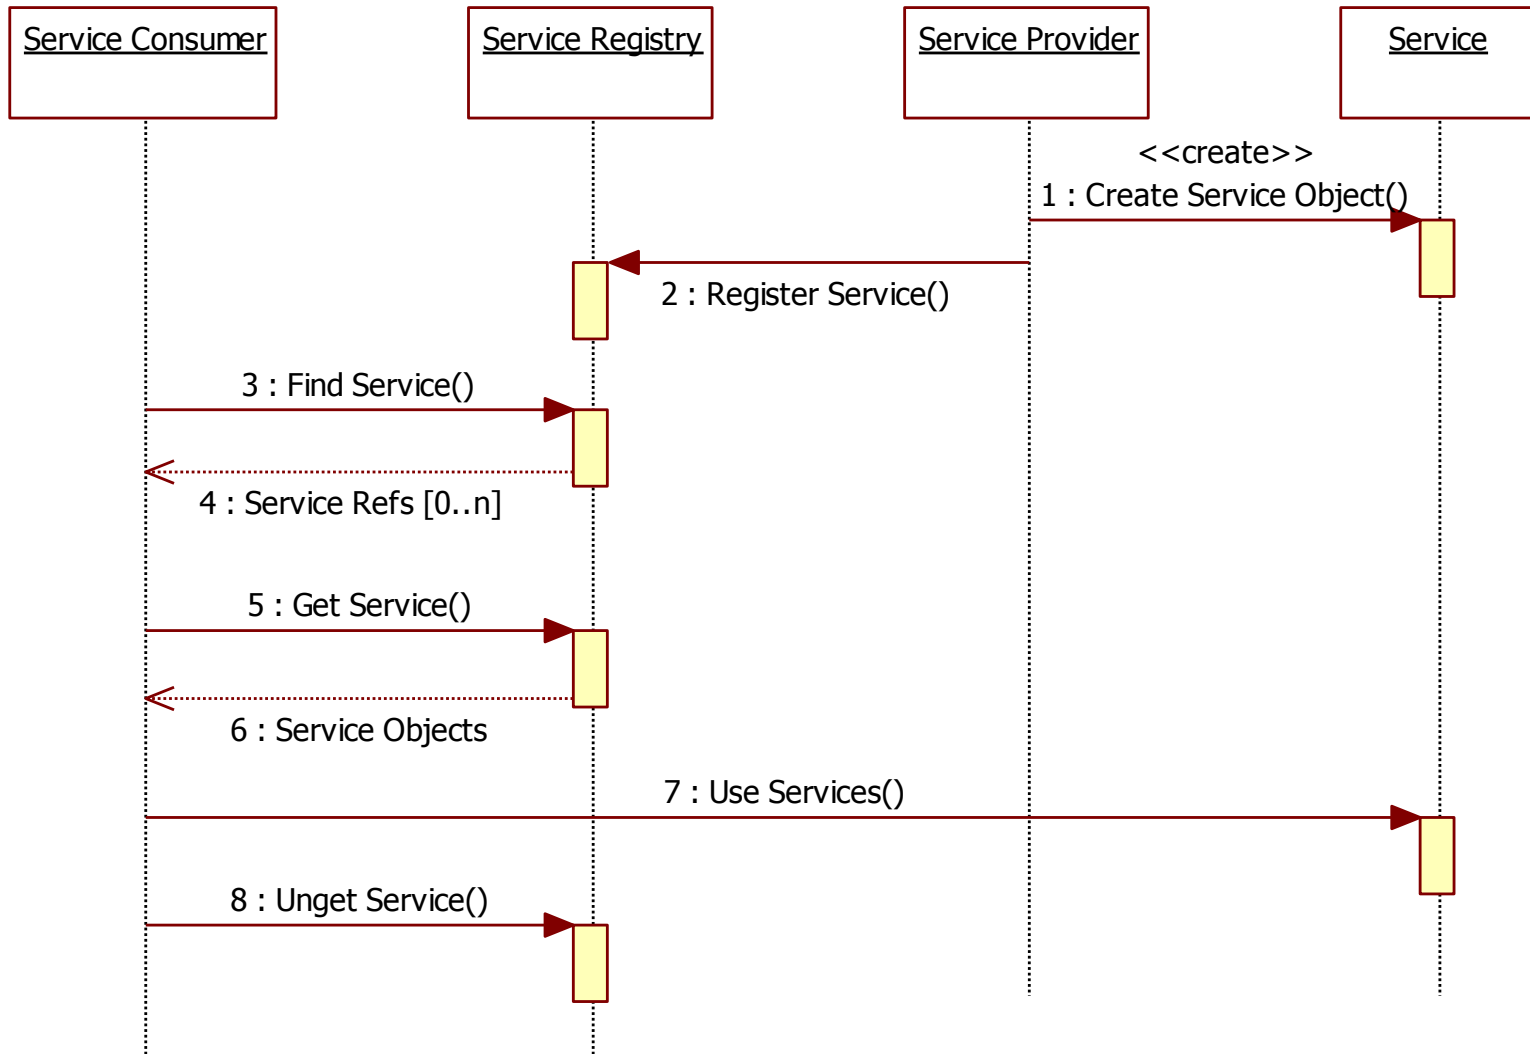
Service Consumer

Service Registry

Service Provider

Service

<<create>>
1 : Create Service Object()

2 : Register Service()

3 : Find Service()

4 : Service Refs [0..n]

5 : Get Service()

6 : Service Objects

7 : Use Services()

8 : Unget Service()